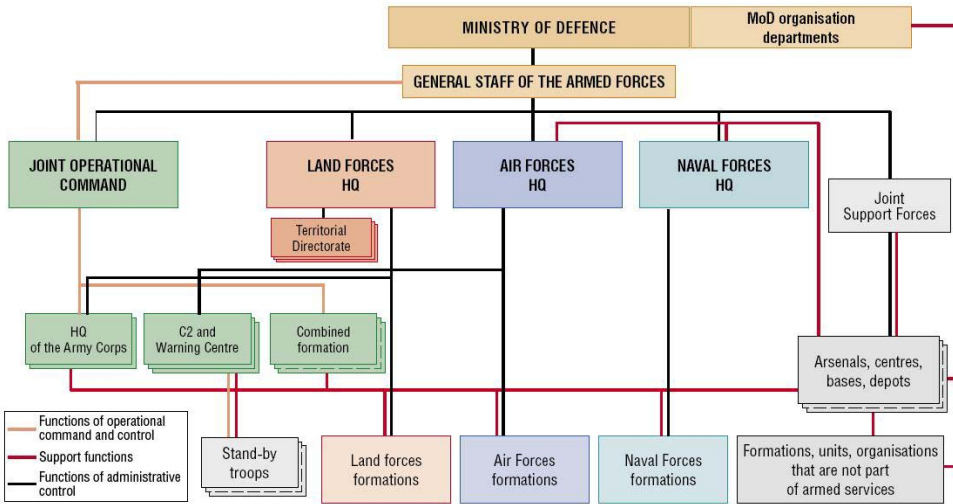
MINISTRY OF DEFENCE

MoD organisation departments

GENERAL STAFF OF THE ARMED FORCES

JOINT OPERATIONAL COMMAND

LAND FORCES HQ

AIR FORCES HQ

NAVAL FORCES HQ

Joint Support Forces

Territorial Directorate

HQ of the Army Corps

C2 and Warning Centre

Combined formation

Arsenals, centres, bases, depots

Functions of operational command and control

Support functions

Functions of administrative control

Stand-by troops

Land forces formations

Air Forces formations

Naval Forces formations

Formations, units, organisations that are not part of armed services